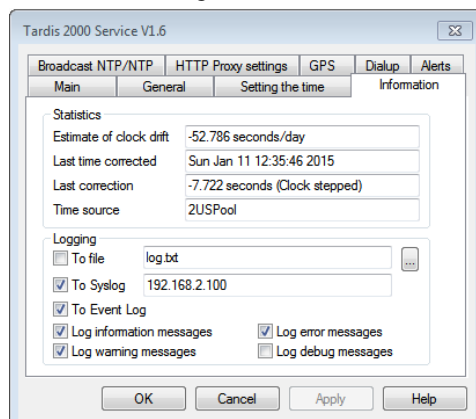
Tardis 2000 Service V1.6

Broadcast NTP/NTP | HTTP Proxy settings | GPS | Dialup | Alerts
Main | General | Setting the time | Information

Statistics
Estimate of clock drift: -52.786 seconds/day
Last time corrected: Sun Jan 11 12:35:46 2015
Last correction: -7.722 seconds (Clock stepped)
Time source: 2USPool

Logging
To file: log.txt ...
To Syslog: 192.168.2.100
To Event Log
Log information messages
Log error messages
Log warning messages
Log debug messages

OK | Cancel | Apply | Help